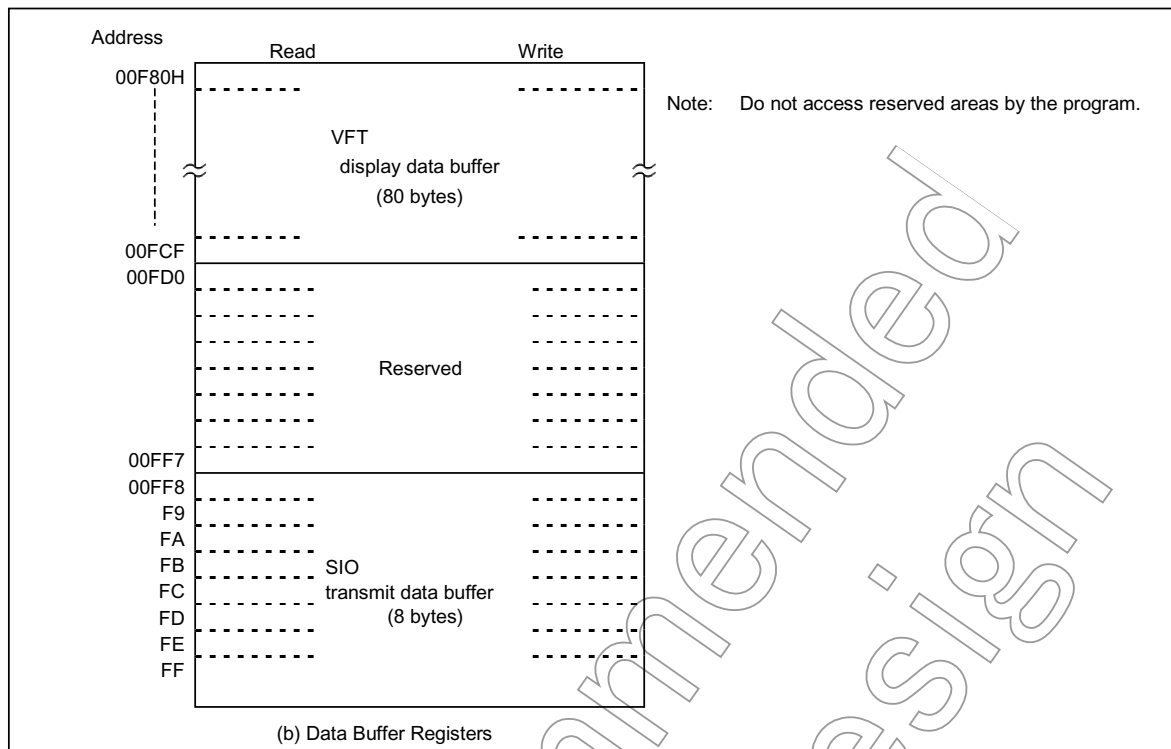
Address

Read

Write

00F80H

00FCF

VFT
display data buffer
(80 bytes)

00FD0

Reserved

00FF7

00FF8
F9
FA
FB
FC
FD
FE
FF

SIO
transmit data buffer
(8 bytes)

(b) Data Buffer Registers

Note: Do not access reserved areas by the program.

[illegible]mended
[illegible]sign